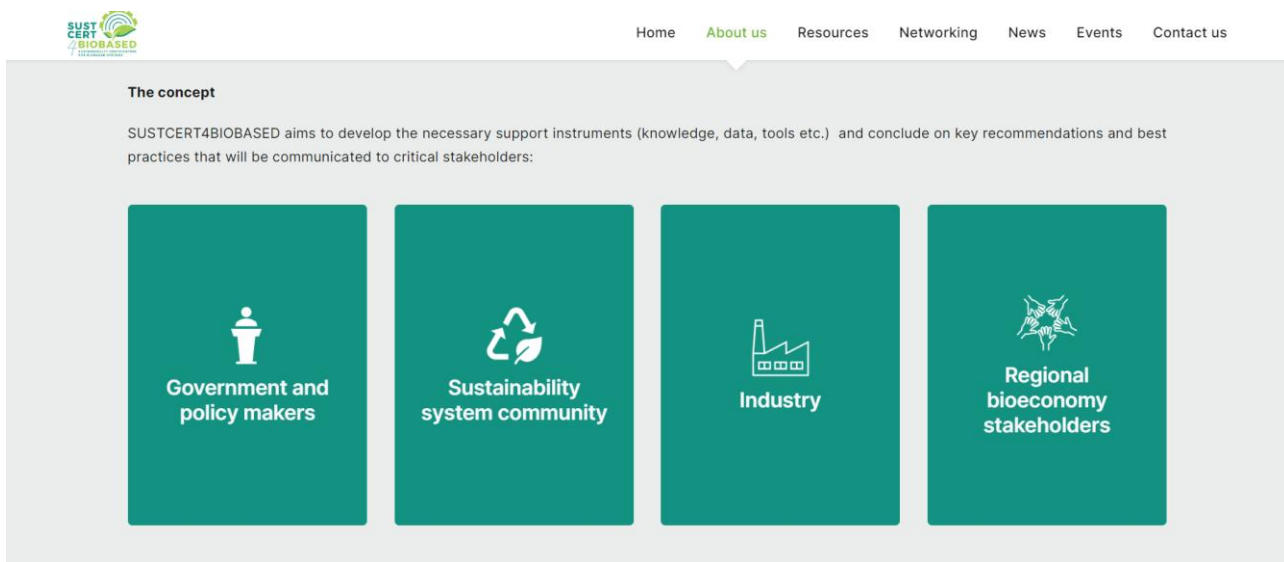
SUST CERT 4BIOBASED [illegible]

Home About us Resources Networking News Events Contact us

The concept

SUSTCERT4BIOBASED aims to develop the necessary support instruments (knowledge, data, tools etc.) and conclude on key recommendations and best practices that will be communicated to critical stakeholders:

Government and policy makers

Sustainability system community

Industry

Regional bioeconomy stakeholders